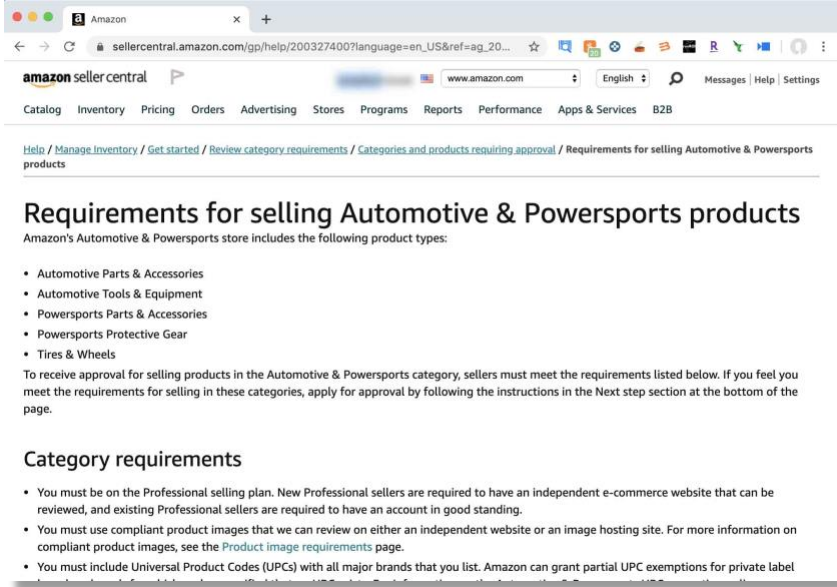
Amazon

sellercentral.amazon.com/gp/help/200327400?language=en_US&ref=ag_20...

R

amazon seller central

www.amazon.com

English

Messages | Help | Settings

Catalog Inventory Pricing Orders Advertising Stores Programs Reports Performance Apps & Services B2B

Help / Manage Inventory / Get started / Review category requirements / Categories and products requiring approval / Requirements for selling Automotive & Powersports products

Requirements for selling Automotive & Powersports products

Amazon's Automotive & Powersports store includes the following product types:

• Automotive Parts & Accessories
• Automotive Tools & Equipment
• Powersports Parts & Accessories
• Powersports Protective Gear
• Tires & Wheels

To receive approval for selling products in the Automotive & Powersports category, sellers must meet the requirements listed below. If you feel you meet the requirements for selling in these categories, apply for approval by following the instructions in the Next step section at the bottom of the page.

Category requirements

• You must be on the Professional selling plan. New Professional sellers are required to have an independent e-commerce website that can be reviewed, and existing Professional sellers are required to have an account in good standing.
• You must use compliant product images that we can review on either an independent website or an image hosting site. For more information on compliant product images, see the Product image requirements page.
• You must include Universal Product Codes (UPCs) with all major brands that you list. Amazon can grant partial UPC exemptions for private label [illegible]